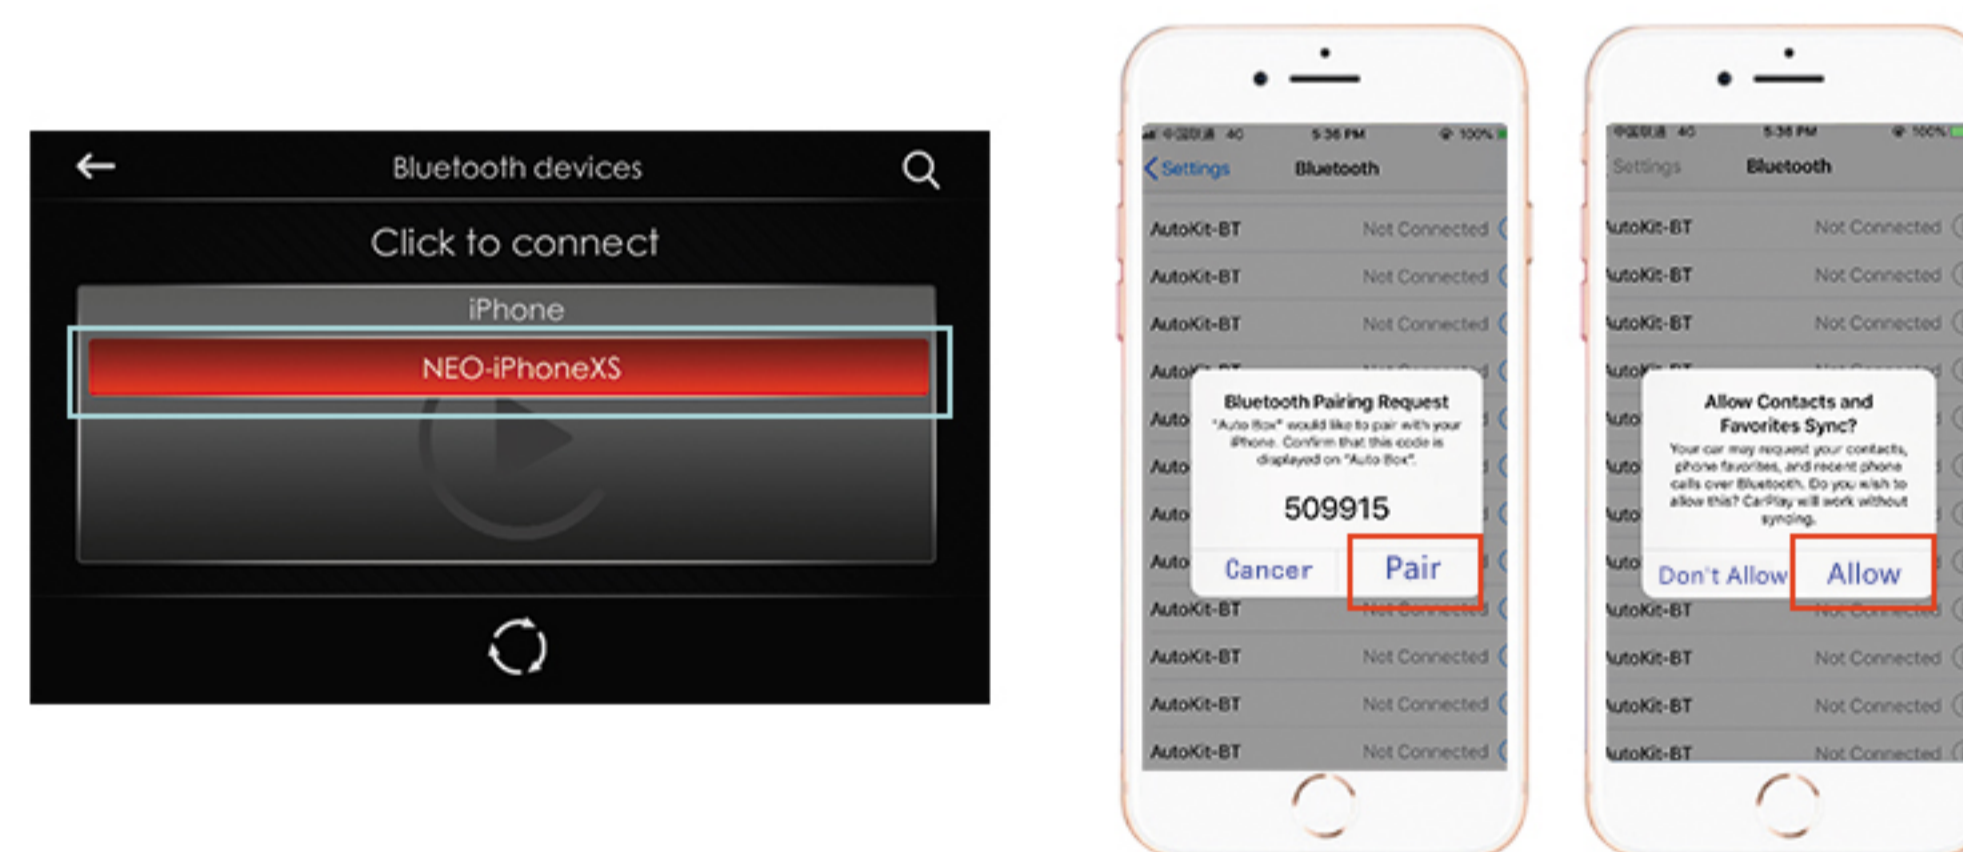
Bluetooth devices

Click to connect

iPhone

NEO-iPhoneXS

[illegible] 4G 5:36 PM 100%

Settings Bluetooth

AutoKit-BT Not Connected

AutoKit-BT Not Connected

AutoKit-BT Not Connected

Auto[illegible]

Auto

Auto

Auto

Auto

Bluetooth Pairing Request

"Auto Box" would like to pair with your iPhone. Confirm that this code is displayed on "Auto Box".

509915

Cancer Pair

AutoKit-BT

AutoKit-BT Not Connected

AutoKit-BT Not Connected

AutoKit-BT Not Connected

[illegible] 4G 5:36 PM 100%

Settings Bluetooth

utoKit-BT Not Connected

utoKit-BT Not Connected

utoKit-BT Not Connected

uto

uto

uto

uto

uto

Allow Contacts and Favorites Sync?

Your car may request your contacts, phone favorites, and recent phone calls over Bluetooth. Do you wish to allow this? CarPlay will work without syncing.

Don't Allow Allow

utoKit-BT

utoKit-BT Not Connected

utoKit-BT Not Connected

utoKit-BT Not Connected